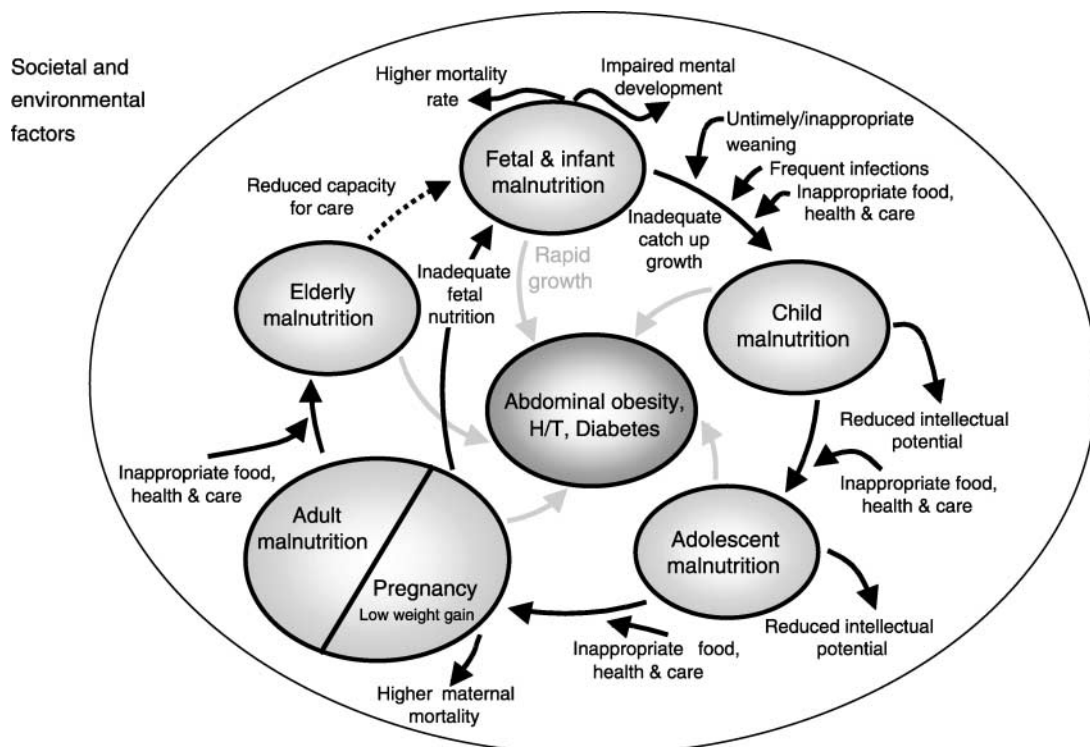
Societal and environmental factors

Higher mortality rate

Impaired mental development

Untimely/inappropriate weaning

Frequent infections

Inappropriate food, health & care

Fetal & infant malnutrition

Reduced capacity for care

Inadequate catch up growth

Rapid growth

Inadequate fetal nutrition

Elderly malnutrition

Child malnutrition

Abdominal obesity, H/T, Diabetes

Reduced intellectual potential

Inappropriate food, health & care

Inappropriate food, health & care

Adult malnutrition

Pregnancy
Low weight gain

Adolescent malnutrition

Reduced intellectual potential

Inappropriate food, health & care

Higher maternal mortality